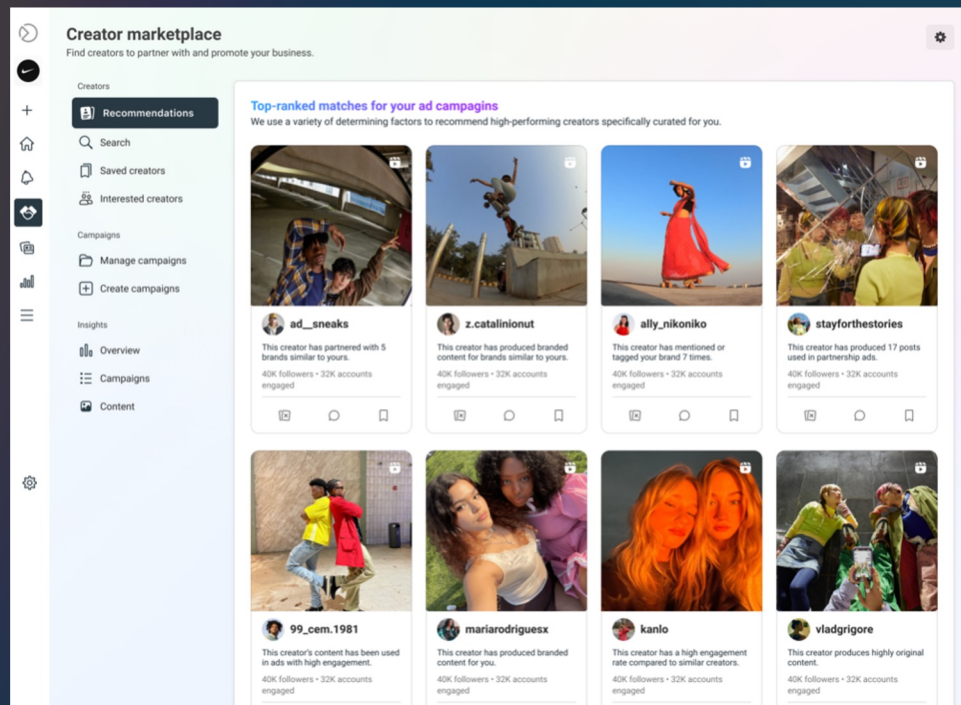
Creator marketplace
Find creators to partner with and promote your business.

Creators
Recommendations
Search
Saved creators
Interested creators

Campaigns
Manage campaigns
Create campaigns

Insights
Overview
Campaigns
Content

Top-ranked matches for your ad campaigns
We use a variety of determining factors to recommend high-performing creators specifically curated for you.

ad__sneaks
This creator has partnered with 5 brands similar to yours.
40K followers • 32K accounts engaged

z.catalinionut
This creator has produced branded content for brands similar to yours.
40K followers • 32K accounts engaged

ally_nikoniko
This creator has mentioned or tagged your brand 7 times.
40K followers • 32K accounts engaged

stayforthestories
This creator has produced 17 posts used in partnership ads.
40K followers • 32K accounts engaged

99_cem.1981
This creator's content has been used in ads with high engagement.
40K followers • 32K accounts engaged

mariarodriguesx
This creator has produced branded content for you.
40K followers • 32K accounts engaged

kanlo
This creator has a high engagement rate compared to similar creators.
40K followers • 32K accounts engaged

vladgrigore
This creator produces highly original content.
40K followers • 32K accounts engaged